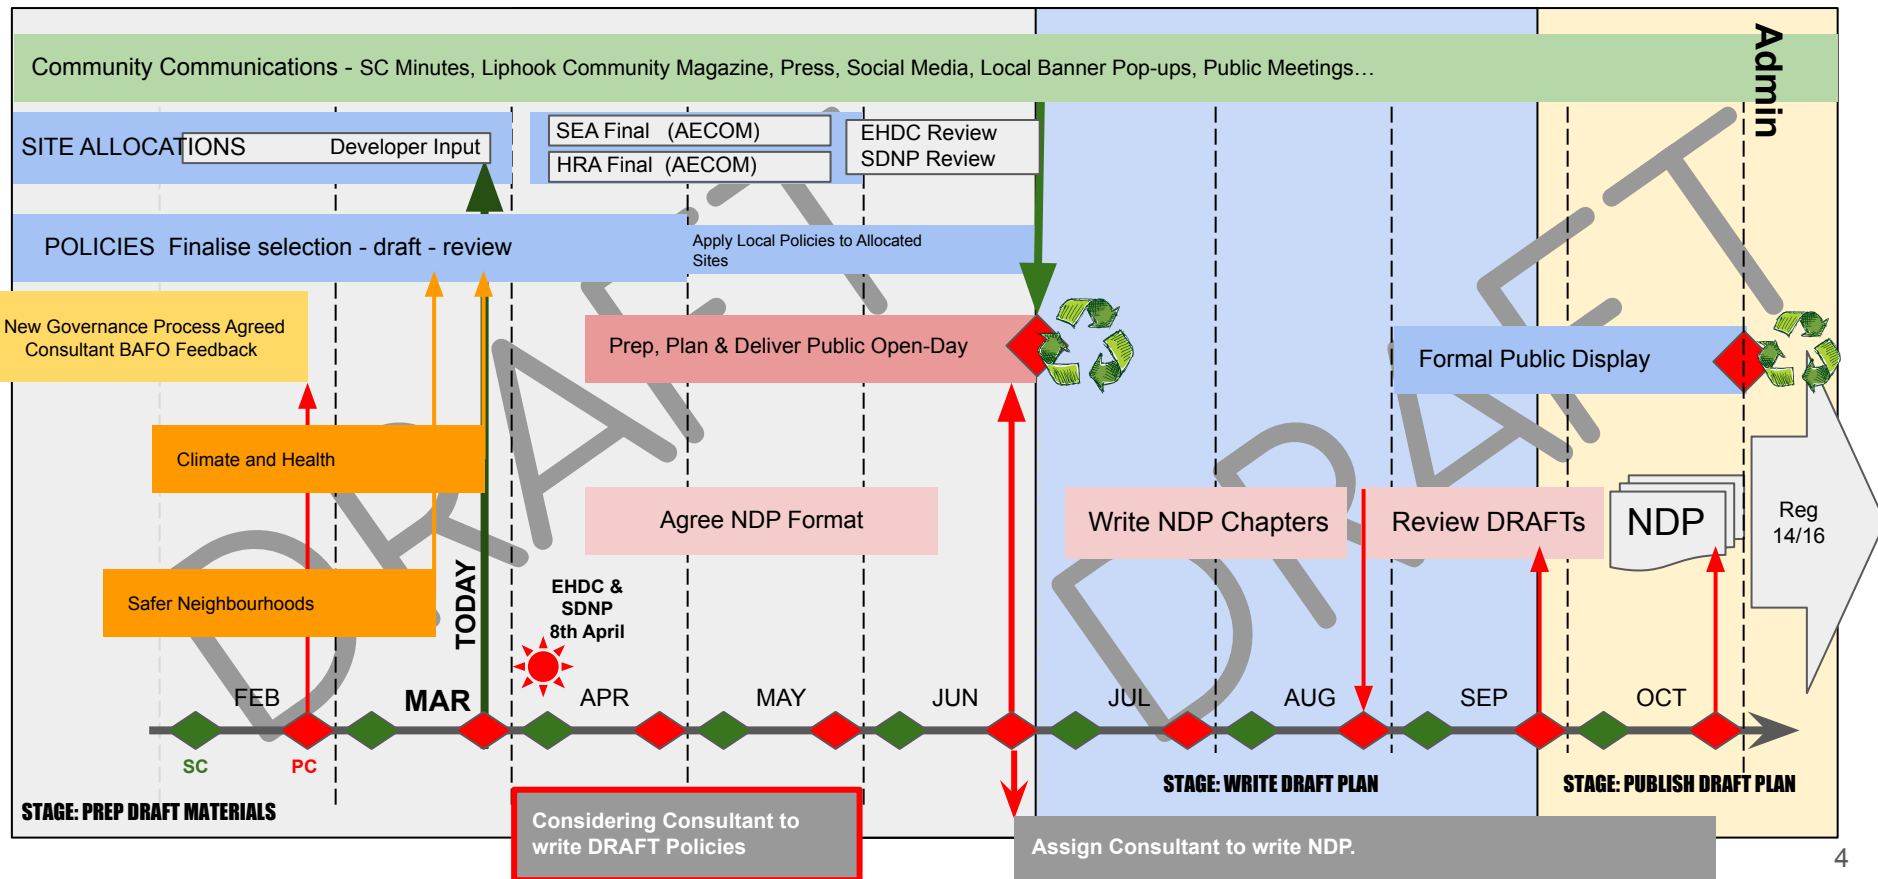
Community Communications - SC Minutes, Liphook Community Magazine, Press, Social Media, Local Banner Pop-ups, Public Meetings…

Admin

SITE ALLOCATIONS

Developer Input

SEA Final (AECOM)

HRA Final (AECOM)

EHDC Review
SDNP Review

POLICIES Finalise selection - draft - review

Apply Local Policies to Allocated Sites

New Governance Process Agreed
Consultant BAFO Feedback

Prep, Plan & Deliver Public Open-Day

Formal Public Display

Climate and Health

Agree NDP Format

Write NDP Chapters

Review DRAFTs

NDP

Reg 14/16

Safer Neighbourhoods

TODAY

EHDC & SDNP 8th April

FEB

MAR

APR

MAY

JUN

JUL

AUG

SEP

OCT

SC

PC

STAGE: PREP DRAFT MATERIALS

STAGE: WRITE DRAFT PLAN

STAGE: PUBLISH DRAFT PLAN

Considering Consultant to write DRAFT Policies

Assign Consultant to write NDP.

DRAFT

DRAFT

DRAFT

4